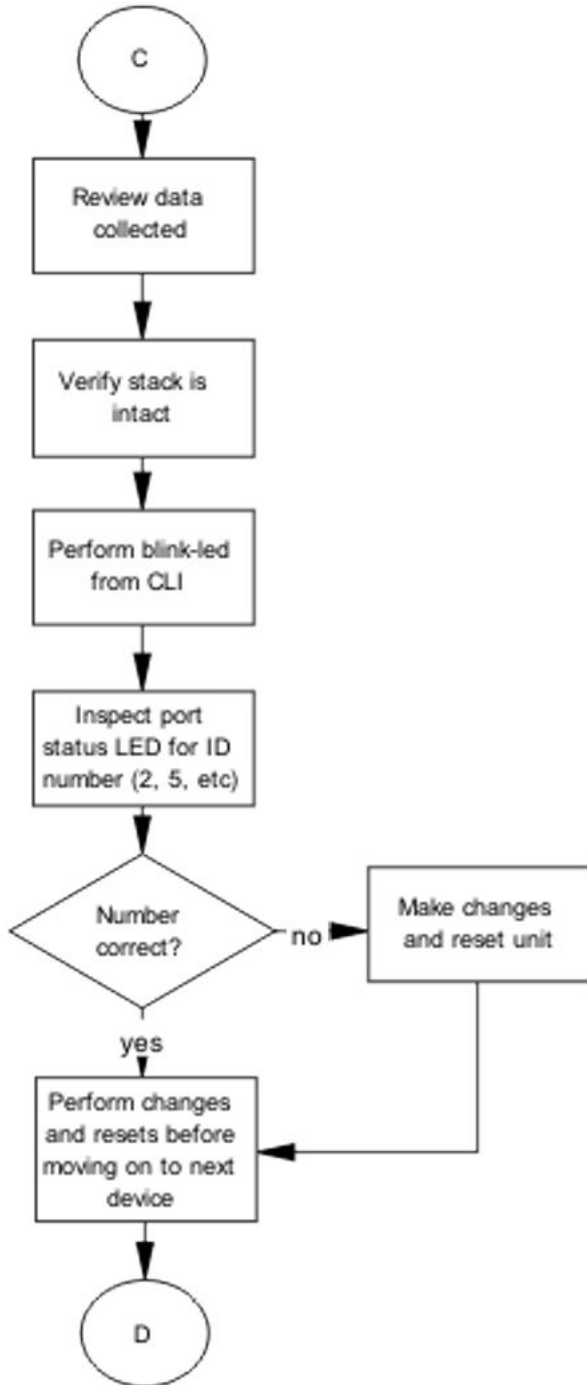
C

Review data collected

Verify stack is intact

Perform blink-led from CLI

Inspect port status LED for ID number (2, 5, etc)

Number correct?

no

Make changes and reset unit

yes

Perform changes and resets before moving on to next device

D